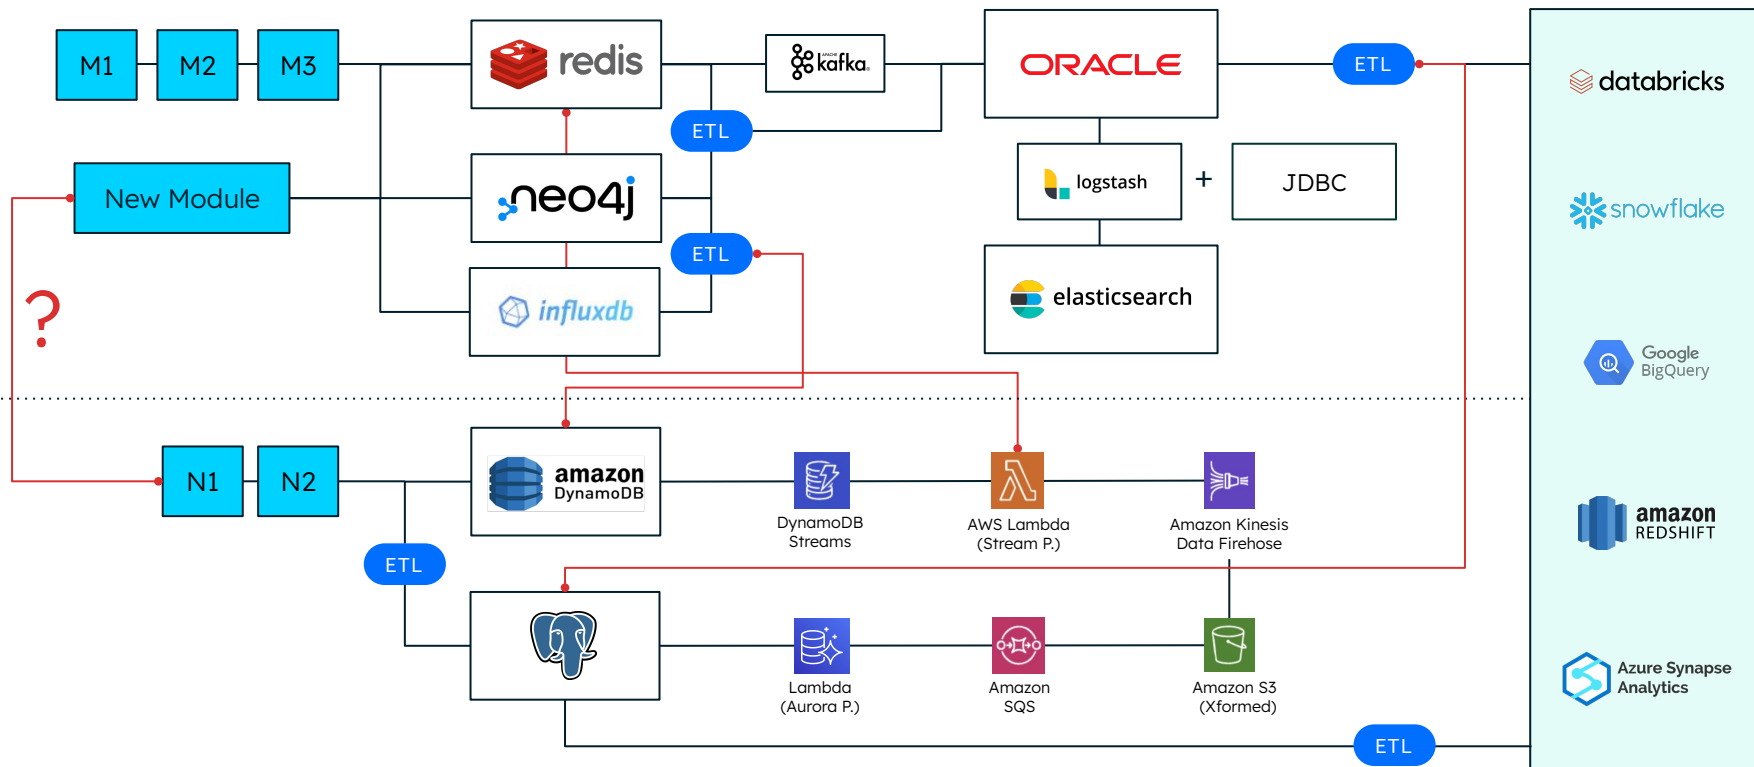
M1
M2
M3
redis
kafka
ORACLE
ETL
databricks
ETL
New Module
neo4j
logstash
+
JDBC
snowflake
ETL
influxdb
elasticsearch
?
Google BigQuery
N1
N2
amazon DynamoDB
DynamoDB Streams
AWS Lambda (Stream P.)
Amazon Kinesis Data Firehose
amazon REDSHIFT
ETL
Lambda (Aurora P.)
Amazon SQS
Amazon S3 (Xformed)
Azure Synapse Analytics
ETL